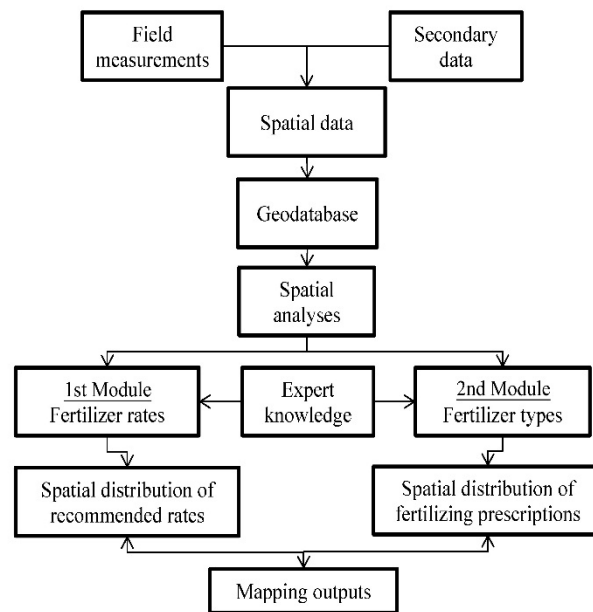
Field measurements

Secondary data

Spatial data

Geodatabase

Spatial analyses

1st Module
Fertilizer rates

Expert knowledge

2nd Module
Fertilizer types

Spatial distribution of recommended rates

Spatial distribution of fertilizing prescriptions

Mapping outputs